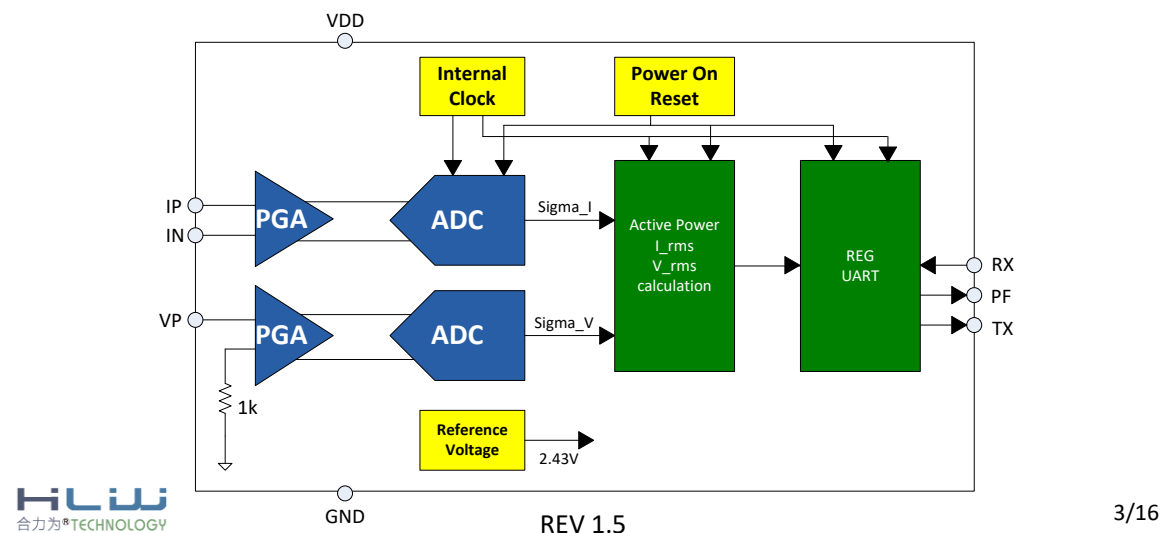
VDD

Internal Clock

Power On Reset

IP
IN

PGA

ADC

Sigma_I

Active Power
I_rms
V_rms
calculation

REG
UART

RX
PF
TX

VP

PGA

ADC

Sigma_V

1k

Reference Voltage

2.43V

GND

HLW
合力为®TECHNOLOGY

REV 1.5

3/16